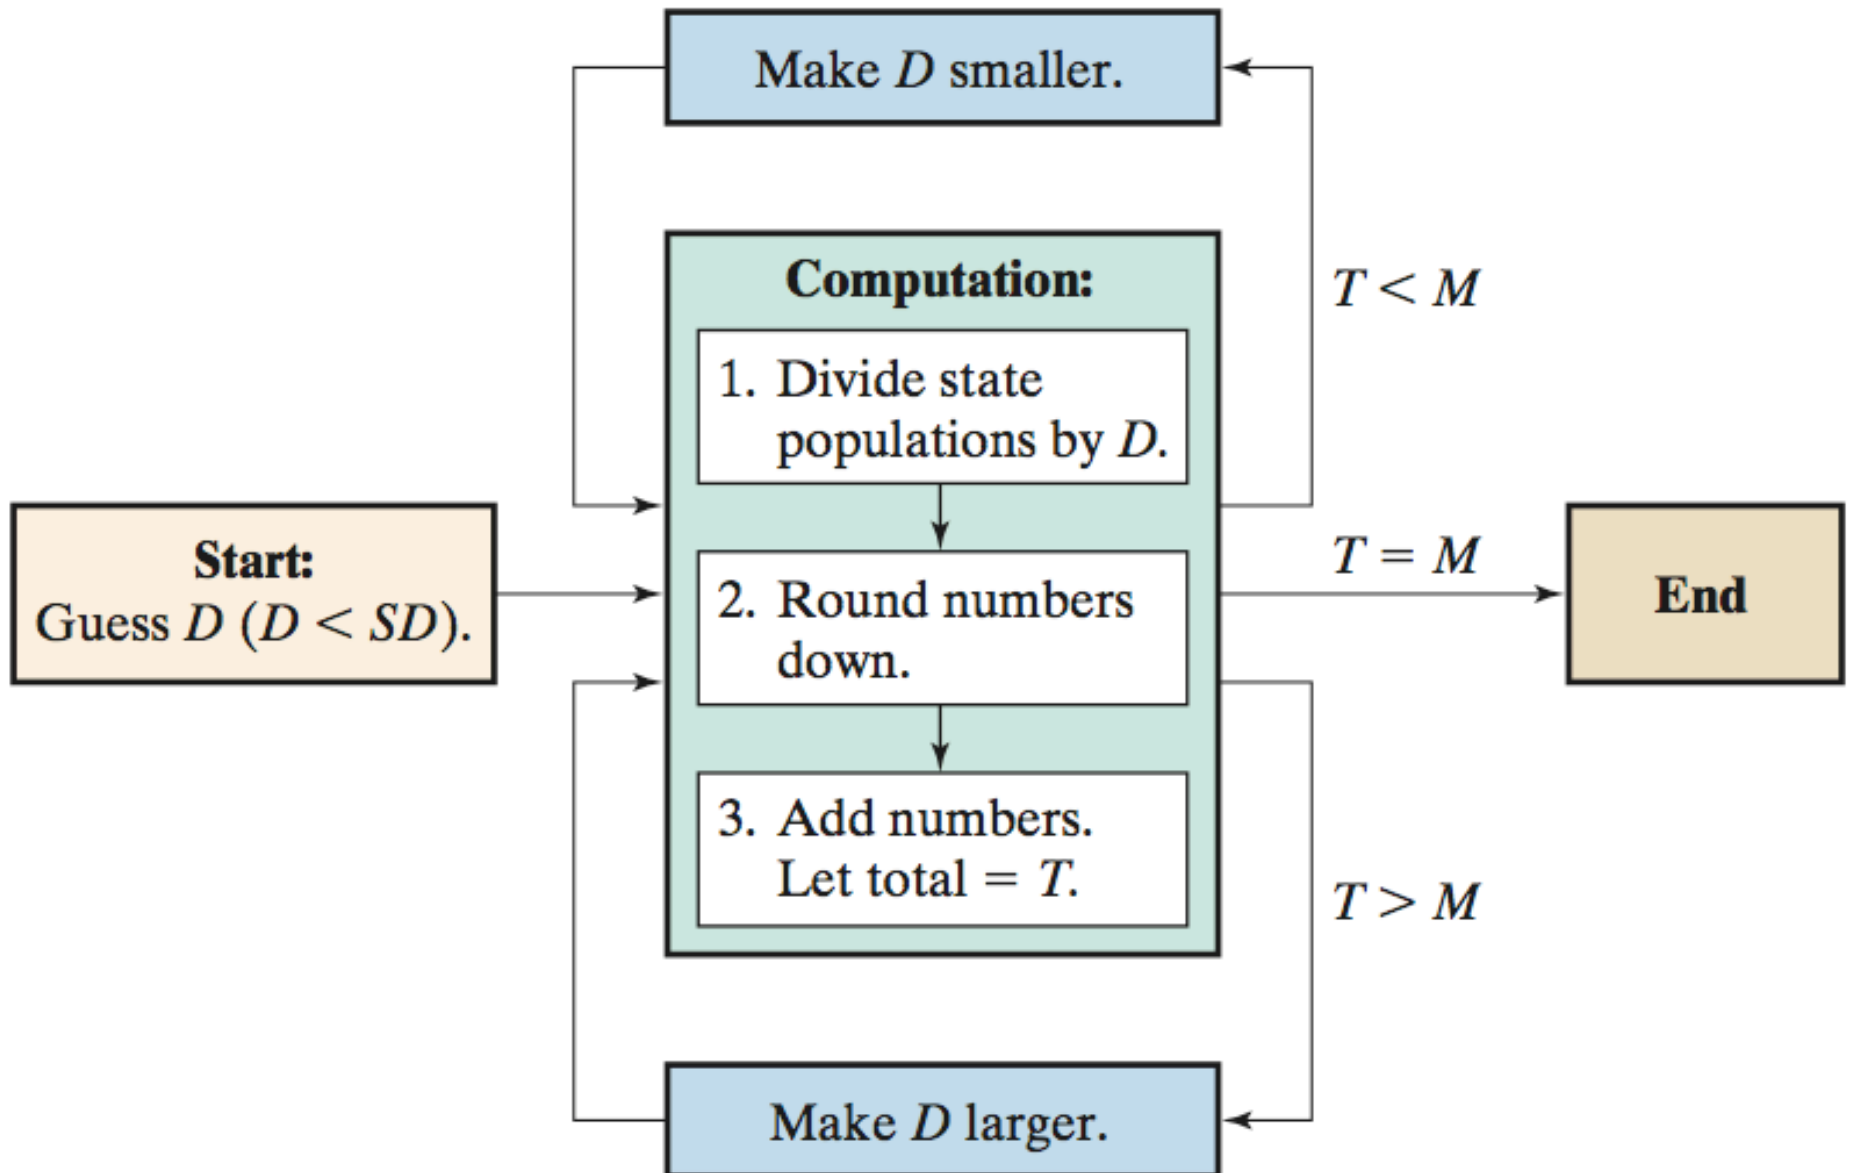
Make $D$ smaller.

Computation:

1. Divide state populations by $D$.

2. Round numbers down.

3. Add numbers. Let total = $T$.

$T < M$

Start:
Guess $D$ ($D < SD$).

$T = M$

End

$T > M$

Make $D$ larger.